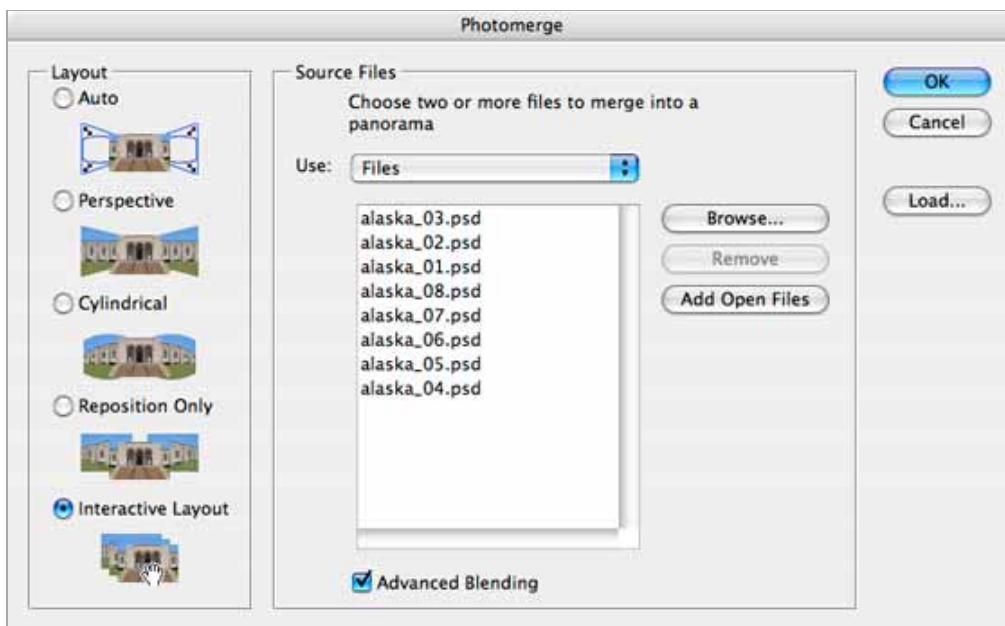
Photomerge

Layout
Auto
Perspective
Cylindrical
Reposition Only
Interactive Layout

Source Files
Choose two or more files to merge into a panorama

Use: Files

alaska_03.psd
alaska_02.psd
alaska_01.psd
alaska_08.psd
alaska_07.psd
alaska_06.psd
alaska_05.psd
alaska_04.psd

Browse...
Remove
Add Open Files

Advanced Blending

OK
Cancel
Load...